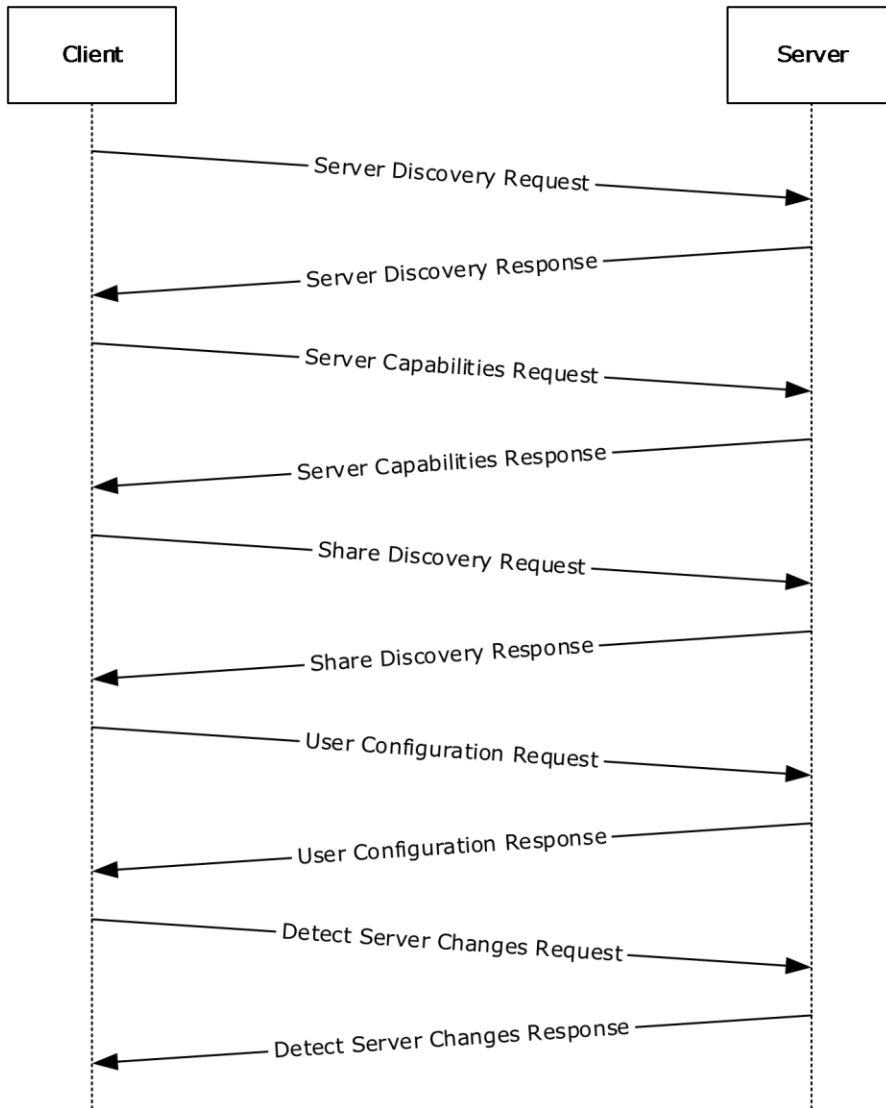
Client

Server

Server Discovery Request

Server Discovery Response

Server Capabilities Request

Server Capabilities Response

Share Discovery Request

Share Discovery Response

User Configuration Request

User Configuration Response

Detect Server Changes Request

Detect Server Changes Response